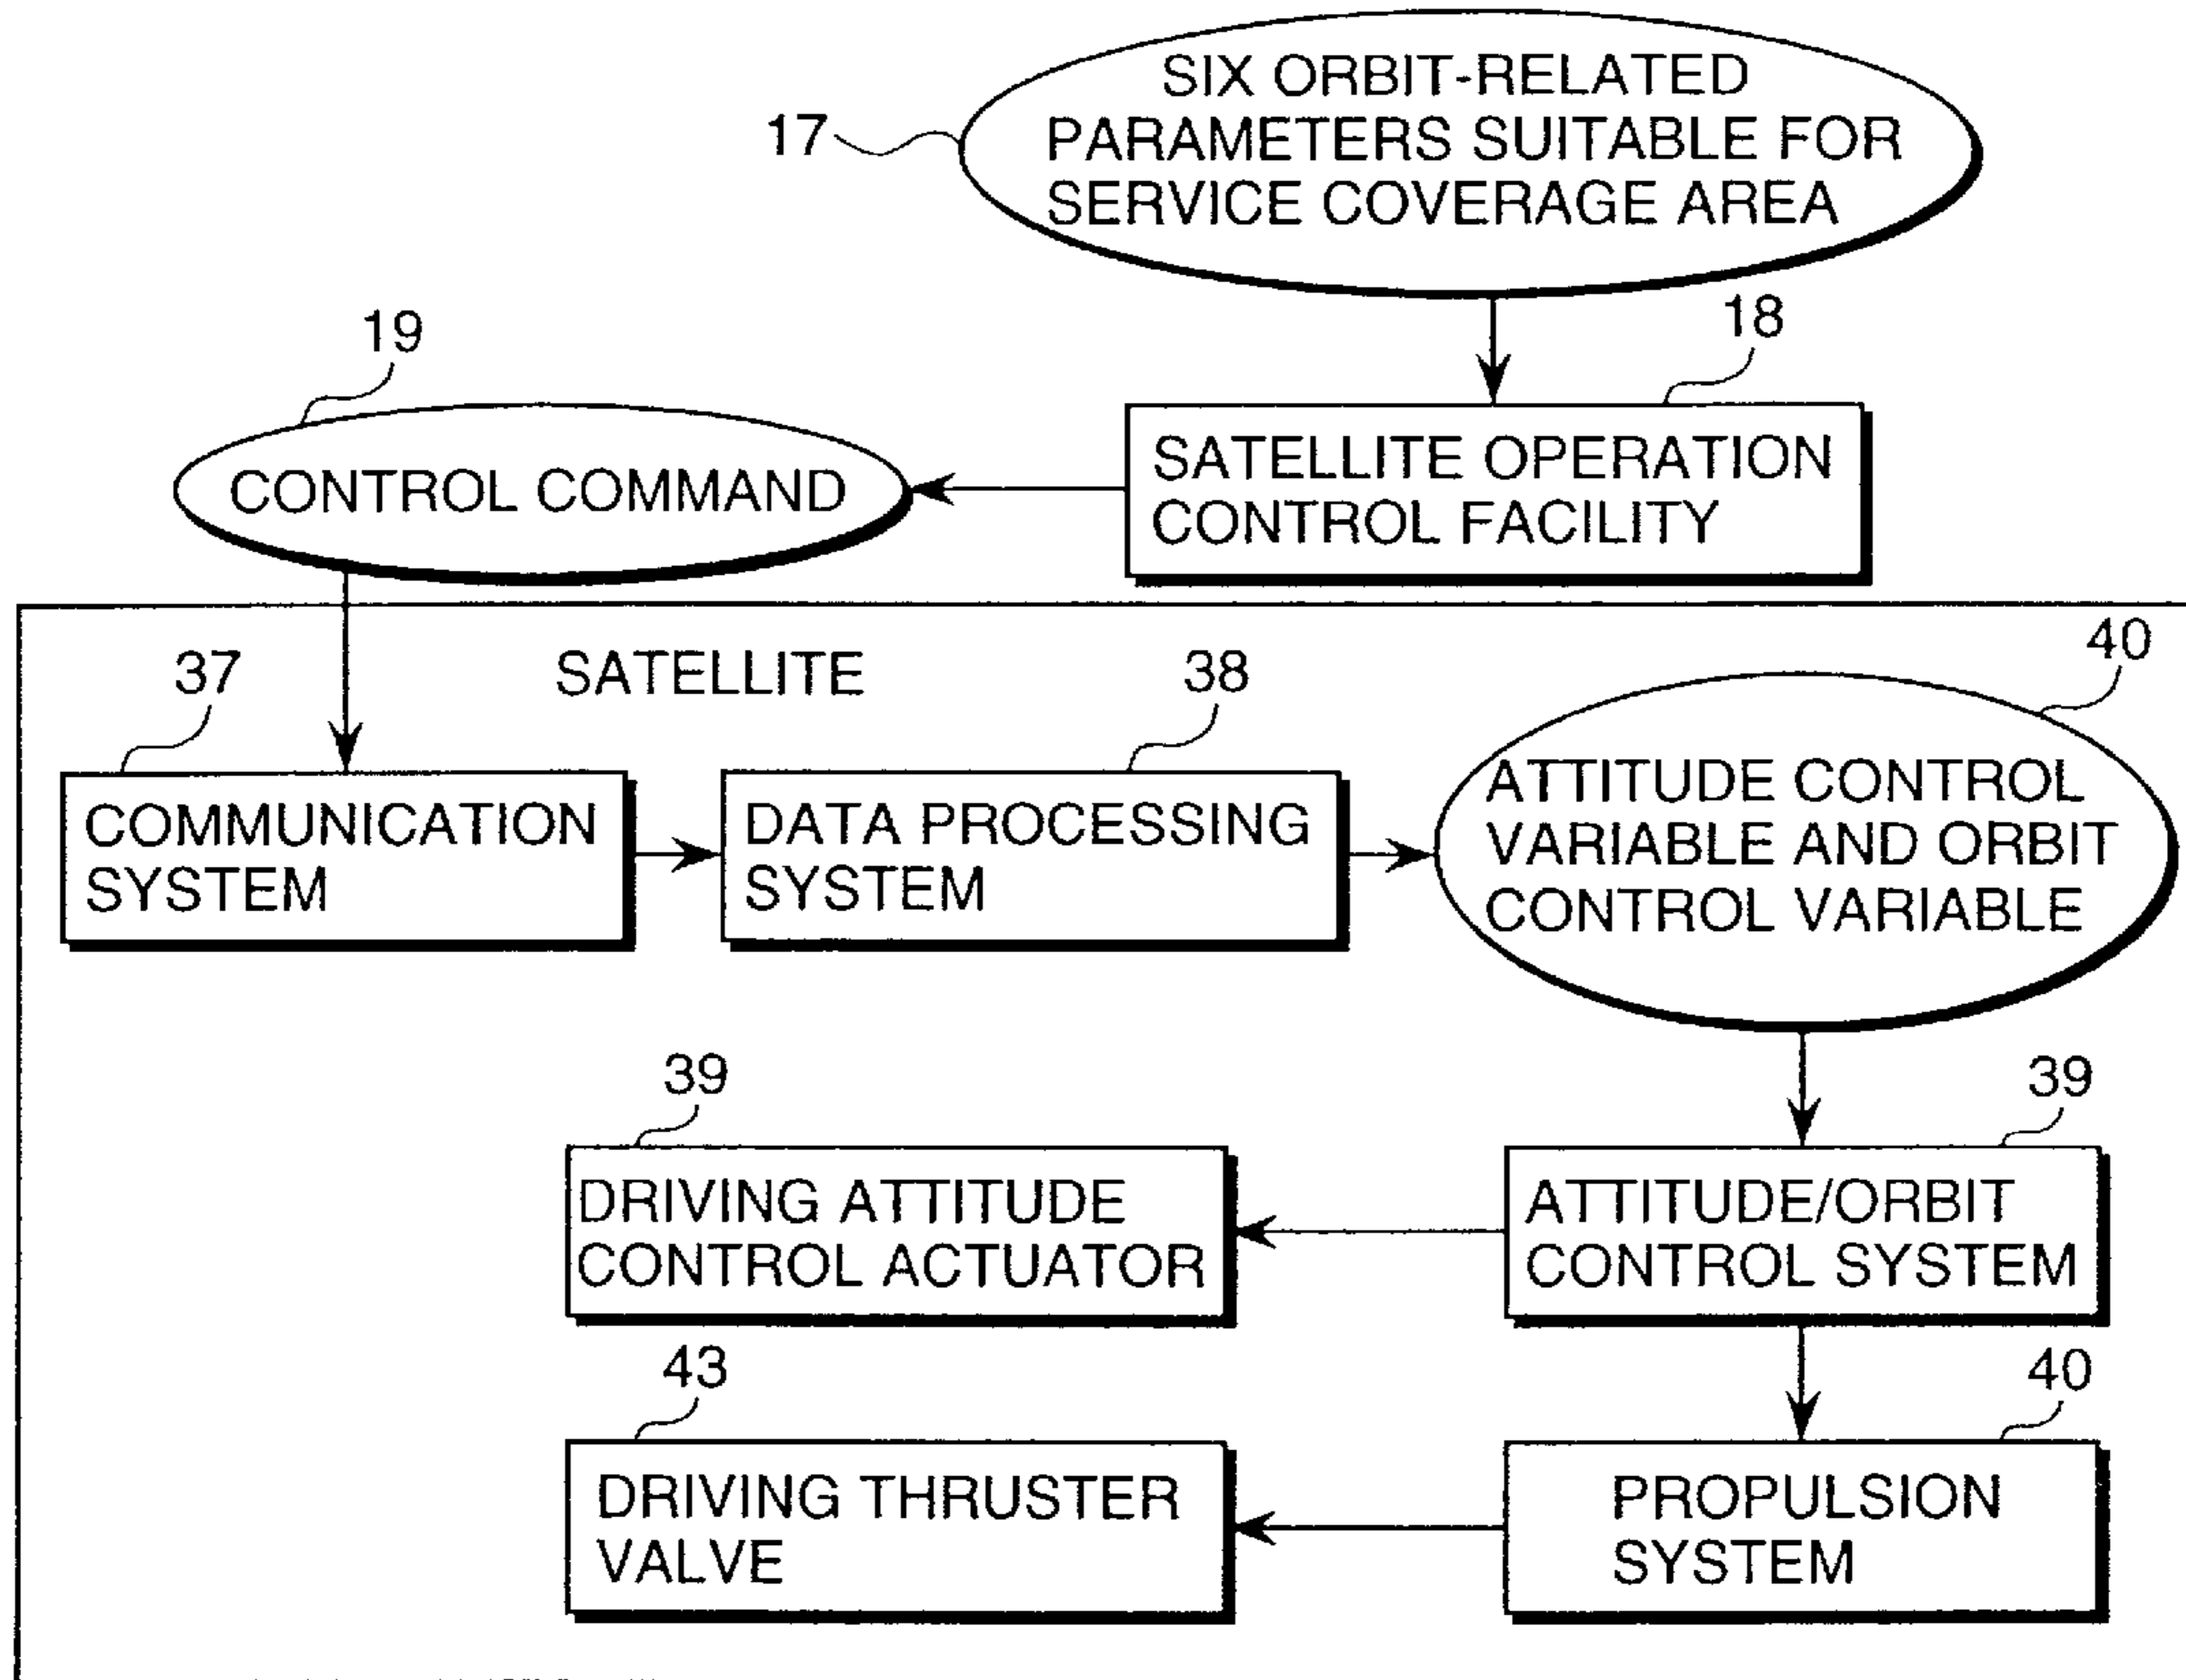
17
SIX ORBIT-RELATED PARAMETERS SUITABLE FOR SERVICE COVERAGE AREA

19
CONTROL COMMAND

18
SATELLITE OPERATION CONTROL FACILITY

SATELLITE

37
COMMUNICATION SYSTEM

38
DATA PROCESSING SYSTEM

40
ATTITUDE CONTROL VARIABLE AND ORBIT CONTROL VARIABLE

39
DRIVING ATTITUDE CONTROL ACTUATOR

39
ATTITUDE/ORBIT CONTROL SYSTEM

43
DRIVING THRUSTER VALVE

40
PROPULSION SYSTEM